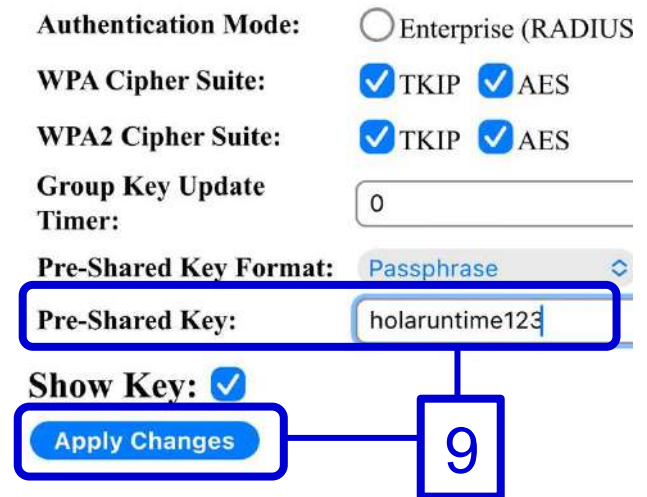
Authentication Mode: Enterprise (RADIUS

WPA Cipher Suite: TKIP AES

WPA2 Cipher Suite: TKIP AES

Group Key Update Timer: 0

Pre-Shared Key Format: Passphrase

Pre-Shared Key: holaruntime123

Show Key:

Apply Changes

9